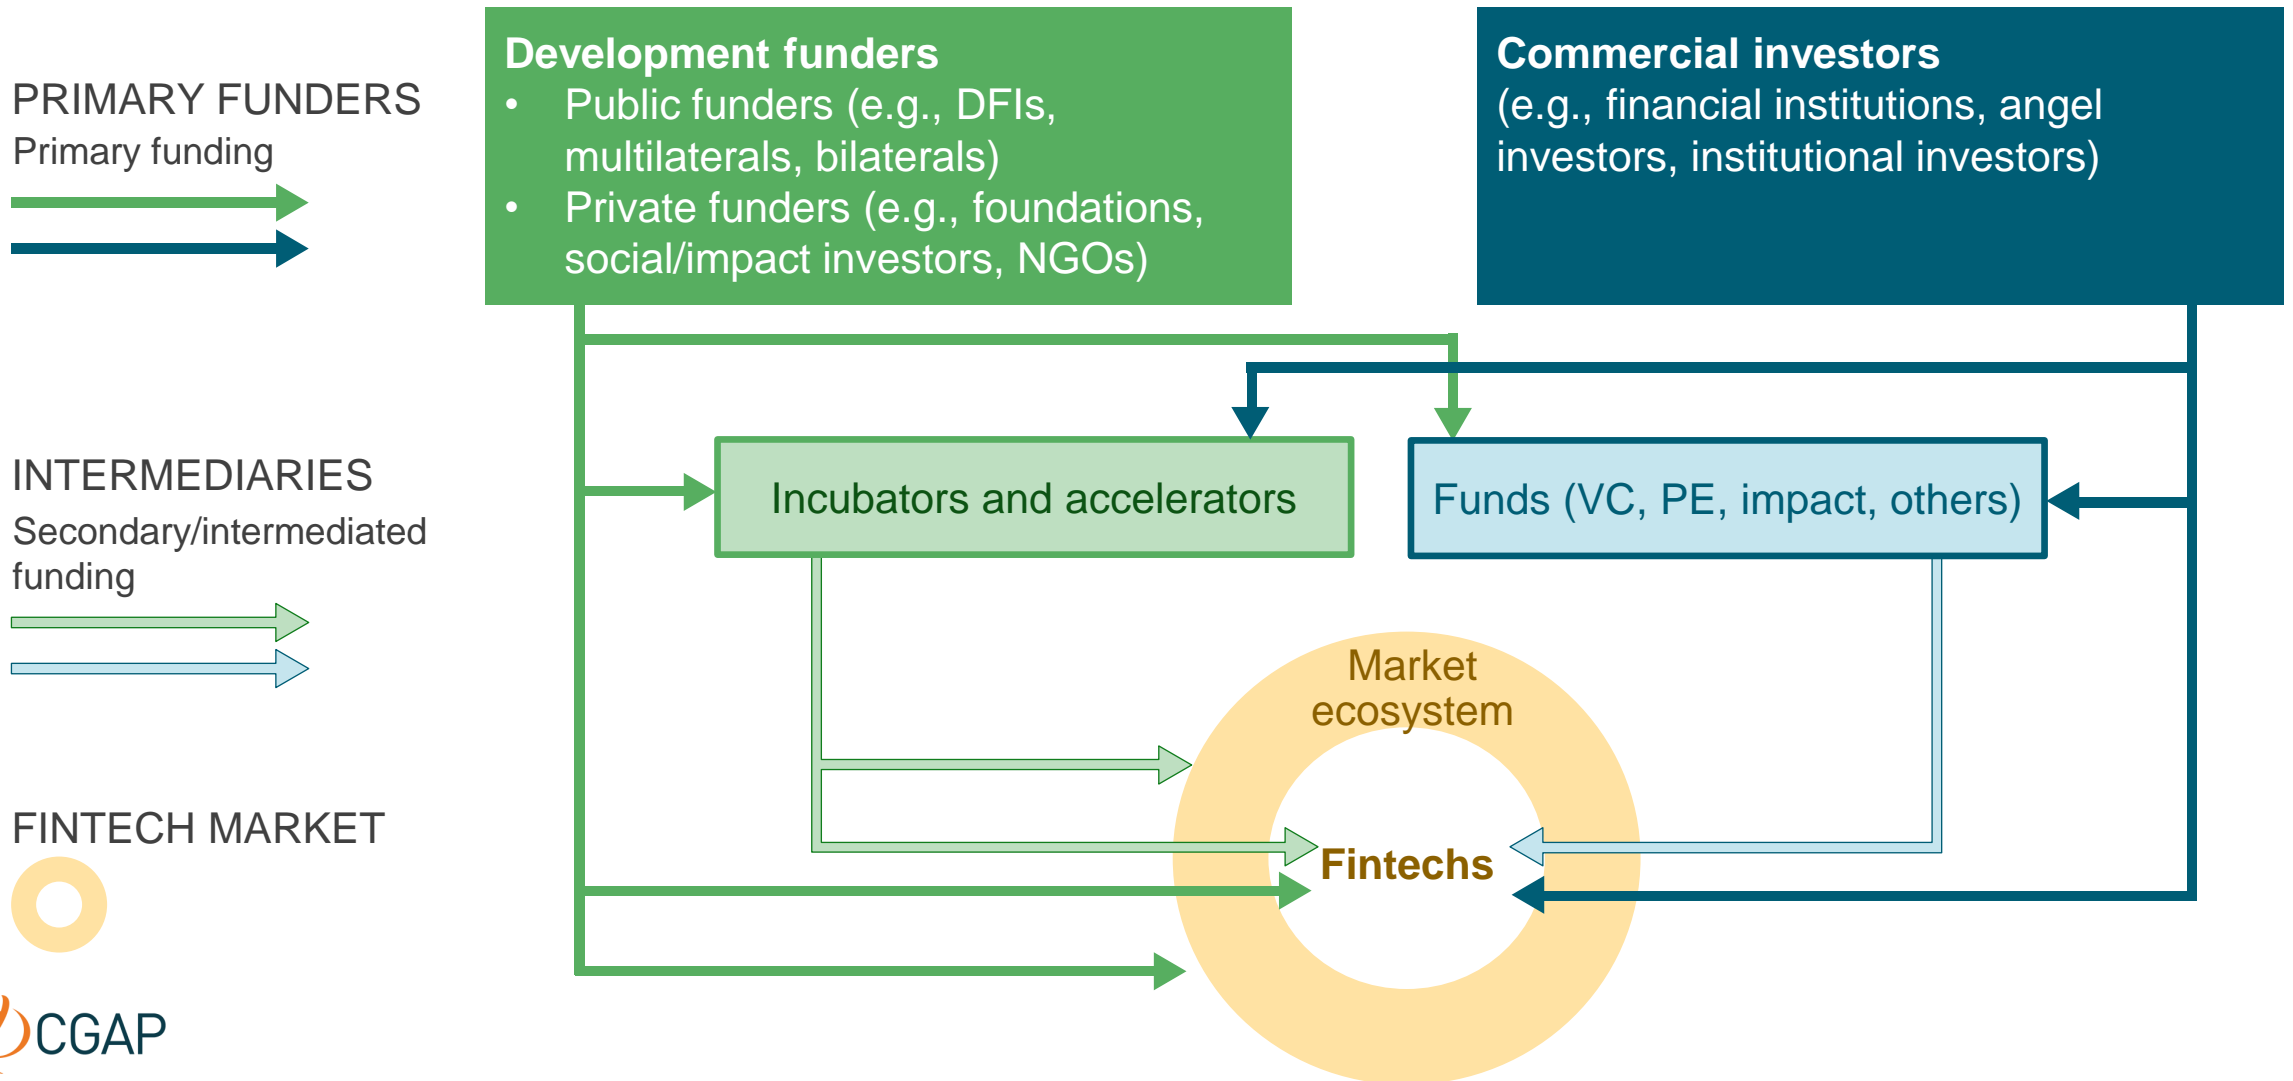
PRIMARY FUNDERS
Primary funding

Development funders
• Public funders (e.g., DFIs, multilaterals, bilaterals)
• Private funders (e.g., foundations, social/impact investors, NGOs)

Commercial investors
(e.g., financial institutions, angel investors, institutional investors)

INTERMEDIARIES
Secondary/intermediated funding

Incubators and accelerators

Funds (VC, PE, impact, others)

Market ecosystem

FINTECH MARKET

Fintechs

CGAP